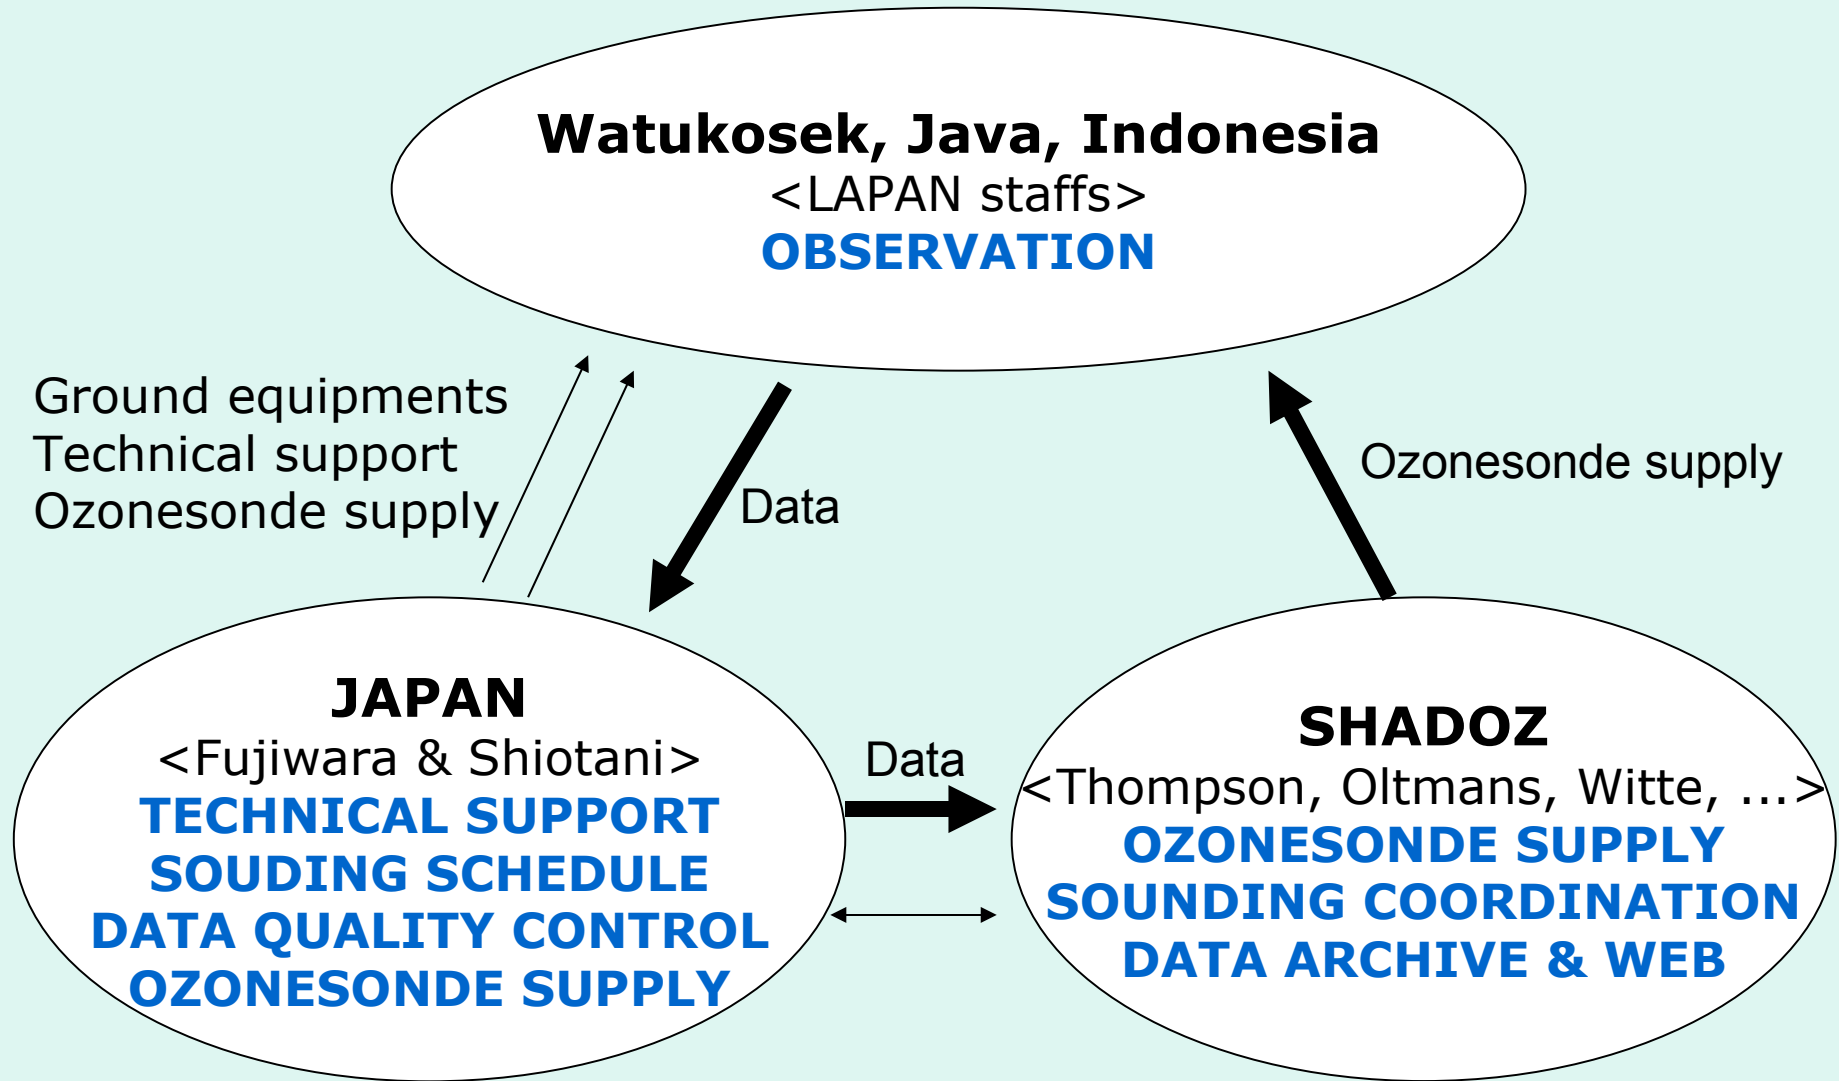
Watukosek, Java, Indonesia
<LAPAN staffs>
OBSERVATION

Ground equipments
Technical support
Ozonesonde supply

Data

Ozonesonde supply

JAPAN
<Fujiwara & Shiotani>
TECHNICAL SUPPORT
SOUDING SCHEDULE
DATA QUALITY CONTROL
OZONESONDE SUPPLY

Data

SHADOZ
<Thompson, Oltmans, Witte, ...>
OZONESONDE SUPPLY
SOUNDING COORDINATION
DATA ARCHIVE & WEB